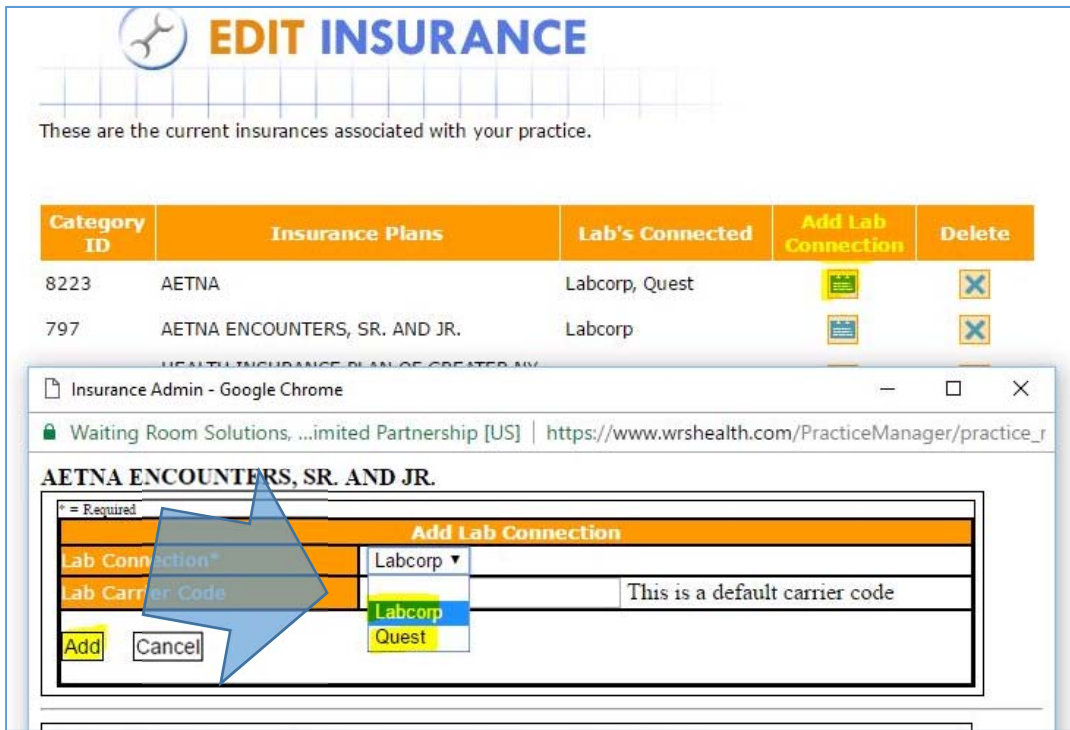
EDIT INSURANCE

These are the current insurances associated with your practice.

| Category ID | Insurance Plans | Lab's Connected | Add Lab Connection | Delete |
|---|---|---|---|---|
| 8223 | AETNA | Labcorp, Quest | | |
| 797 | AETNA ENCOUNTERS, SR. AND JR. | Labcorp | | |
| | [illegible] | | | |

Insurance Admin - Google Chrome

Waiting Room Solutions, ...imited Partnership [US] | https://www.wrshealth.com/PracticeManager/practice_r

AETNA ENCOUNTERS, SR. AND JR.

* = Required

Add Lab Connection

Lab Connection* Labcorp ▾

Lab Carrier Code This is a default carrier code

Labcorp
Quest

Add Cancel